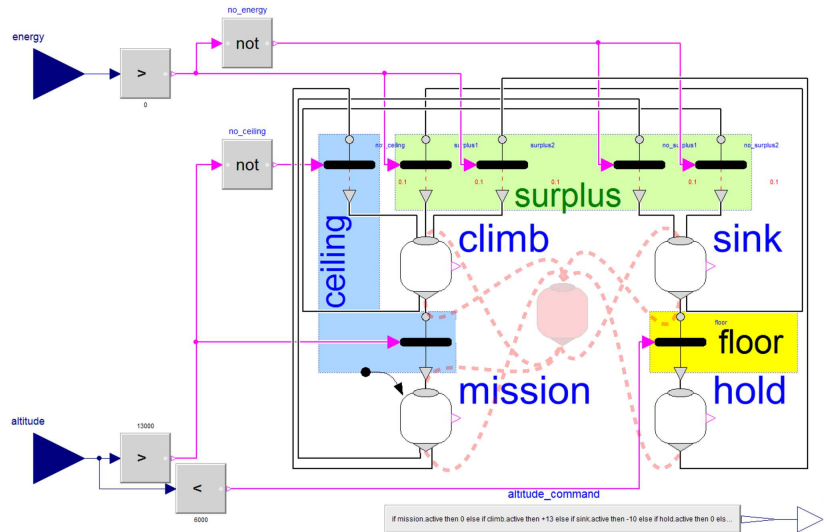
energy

no_energy

not

>

0

no_ceiling

not

no_ceiling

surplus1

surplus2

no_surplus1

no_surplus2

0.1

0.1

0.1

0.1

0.1

surplus

ceiling

climb

sink

floor

floor

mission

hold

altitude

13000

>

<

6000

altitude_command

if mission.active then 0 else if climb.active then +13 else if sink.active then -10 else if hold.active then 0 els...